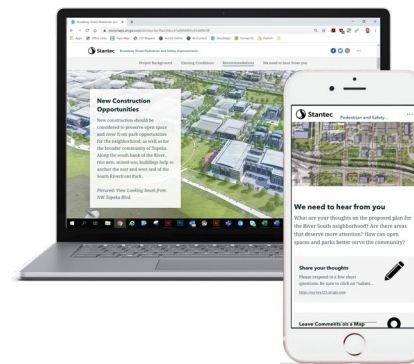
Stantec Broadway Street Pedestrian and Safety Improvements

Project Background Existing Conditions Recommendations We need to hear from you

New Construction Opportunities

New construction should be considered to preserve open space and river front park opportunities for the neighborhood, as well as for the broader community of Topeka. Along the south bank of the River, two new, mixed-use, buildings help to anchor the east and west end of the South Riverfront Park.

Pictured: View Looking South from NW Topeka Blvd.

Stantec Pedestrian and Safety...

We need to hear from you

What are your thoughts on the proposed plan for the River South neighborhood? Are there areas that deserve more attention? How can open spaces and parks better serve the community?

Share your thoughts

Please respond in a few short questions. Be sure to click on "submi...

http://survey123.arcgis.com

Leave Comments on a Map